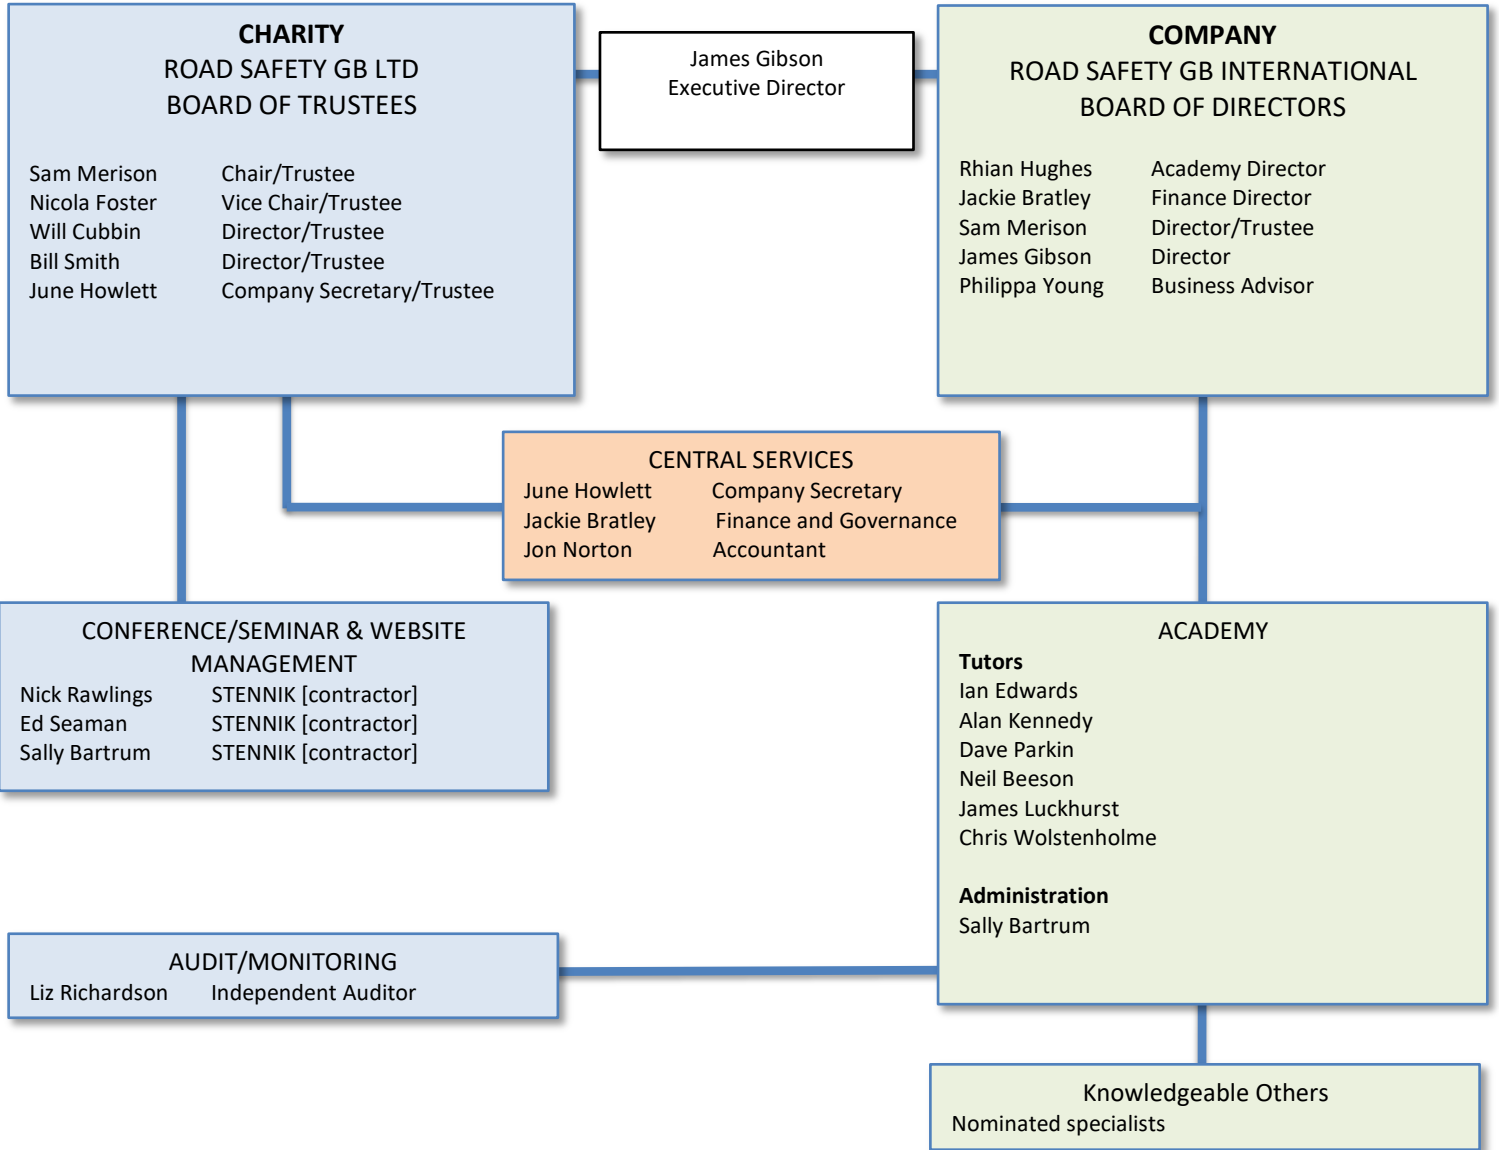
CHARITY
ROAD SAFETY GB LTD
BOARD OF TRUSTEES

Sam Merison Chair/Trustee
Nicola Foster Vice Chair/Trustee
Will Cubbin Director/Trustee
Bill Smith Director/Trustee
June Howlett Company Secretary/Trustee

James Gibson
Executive Director

COMPANY
ROAD SAFETY GB INTERNATIONAL
BOARD OF DIRECTORS

Rhian Hughes Academy Director
Jackie Bratley Finance Director
Sam Merison Director/Trustee
James Gibson Director
Philippa Young Business Advisor

CENTRAL SERVICES
June Howlett Company Secretary
Jackie Bratley Finance and Governance
Jon Norton Accountant

CONFERENCE/SEMINAR & WEBSITE MANAGEMENT
Nick Rawlings STENNIK [contractor]
Ed Seaman STENNIK [contractor]
Sally Bartrum STENNIK [contractor]

ACADEMY
Tutors
Ian Edwards
Alan Kennedy
Dave Parkin
Neil Beeson
James Luckhurst
Chris Wolstenholme

Administration
Sally Bartrum

AUDIT/MONITORING
Liz Richardson Independent Auditor

Knowledgeable Others
Nominated specialists